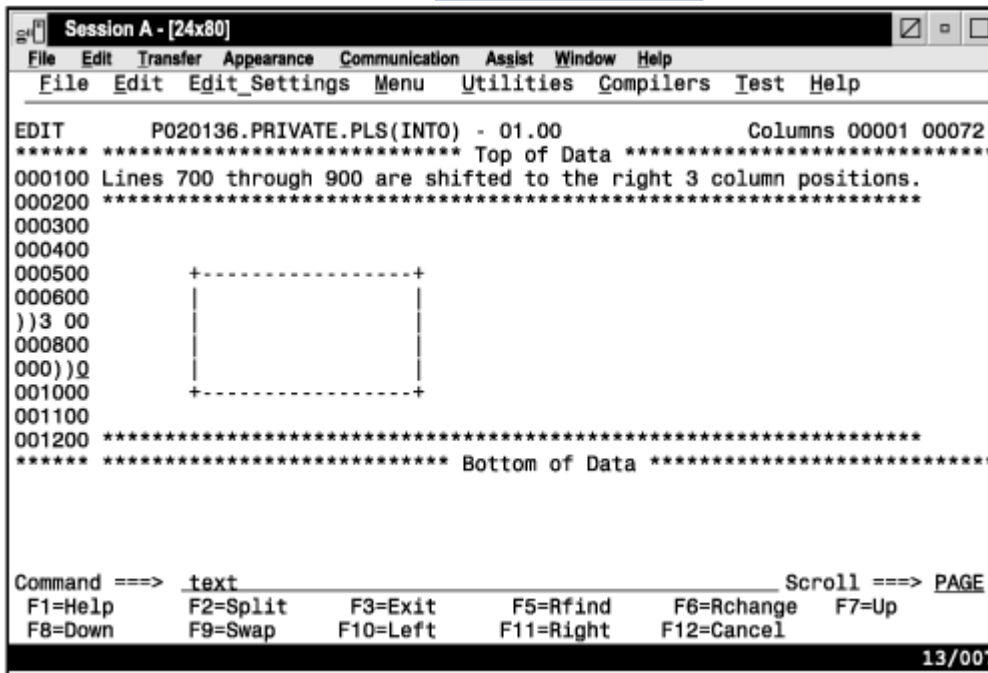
Session A - [24x80]

File Edit Transfer Appearance Communication Assist Window Help

File Edit Edit_Settings Menu Utilities Compilers Test Help

EDIT P020136.PRIVATE.PLS(INTO) - 01.00 Columns 00001 00072
****** ***************************** Top of Data ******************************
000100 Lines 700 through 900 are shifted to the right 3 column positions.
000200 ******************************************************************
000300
000400
000500 +-----------------+
000600 | |
))3 00 | |
000800 | |
000))0 | |
001000 +-----------------+
001100
001200 ******************************************************************
****** **************************** Bottom of Data ****************************

Command ===> text Scroll ===> PAGE
F1=Help F2=Split F3=Exit F5=Rfind F6=Rchange F7=Up
F8=Down F9=Swap F10=Left F11=Right F12=Cancel

13/007